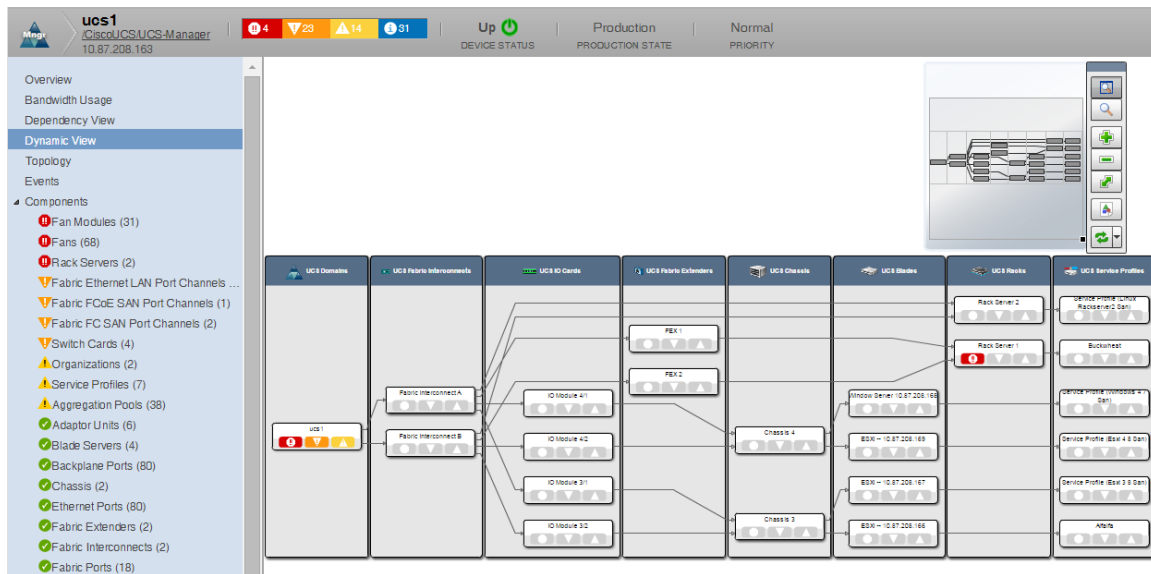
Mngr

ucs1
/CiscoUCS/UCS-Manager
10.87.208.163

4 23 14 31

Up
DEVICE STATUS

Production
PRODUCTION STATE

Normal
PRIORITY

Overview
Bandwidth Usage
Dependency View
Dynamic View
Topology
Events
Components
Fan Modules (31)
Fans (68)
Rack Servers (2)
Fabric Ethernet LAN Port Channels ...
Fabric FCoE SAN Port Channels (1)
Fabric FC SAN Port Channels (2)
Switch Cards (4)
Organizations (2)
Service Profiles (7)
Aggregation Pools (38)
Adaptor Units (6)
Blade Servers (4)
Backplane Ports (80)
Chassis (2)
Ethernet Ports (80)
Fabric Extenders (2)
Fabric Interconnects (2)
Fabric Ports (18)

UCS Domains
UCS Fabric Interconnects
UCS IO Cards
UCS Fabric Extenders
UCS Chassis
UCS Blades
UCS Racks
UCS Service Profiles

ucs1
Fabric Interconnect A
Fabric Interconnect B
IO Module 4/1
IO Module 4/2
IO Module 3/1
IO Module 3/2
FEX 1
FEX 2
Chassis 4
Chassis 3
Window Server 10.87.208.168
ESXi -- 10.87.208.169
ESXi -- 10.87.208.167
ESXi -- 10.87.208.166
Rack Server 2
Rack Server 1
Service Profile (Linux Rackserver2 San)
Buckwheat
Service Profile (Windows 4 / San)
Service Profile (Esxi 4 6 San)
Service Profile (Esxi 3 8 San)
Alfalfa